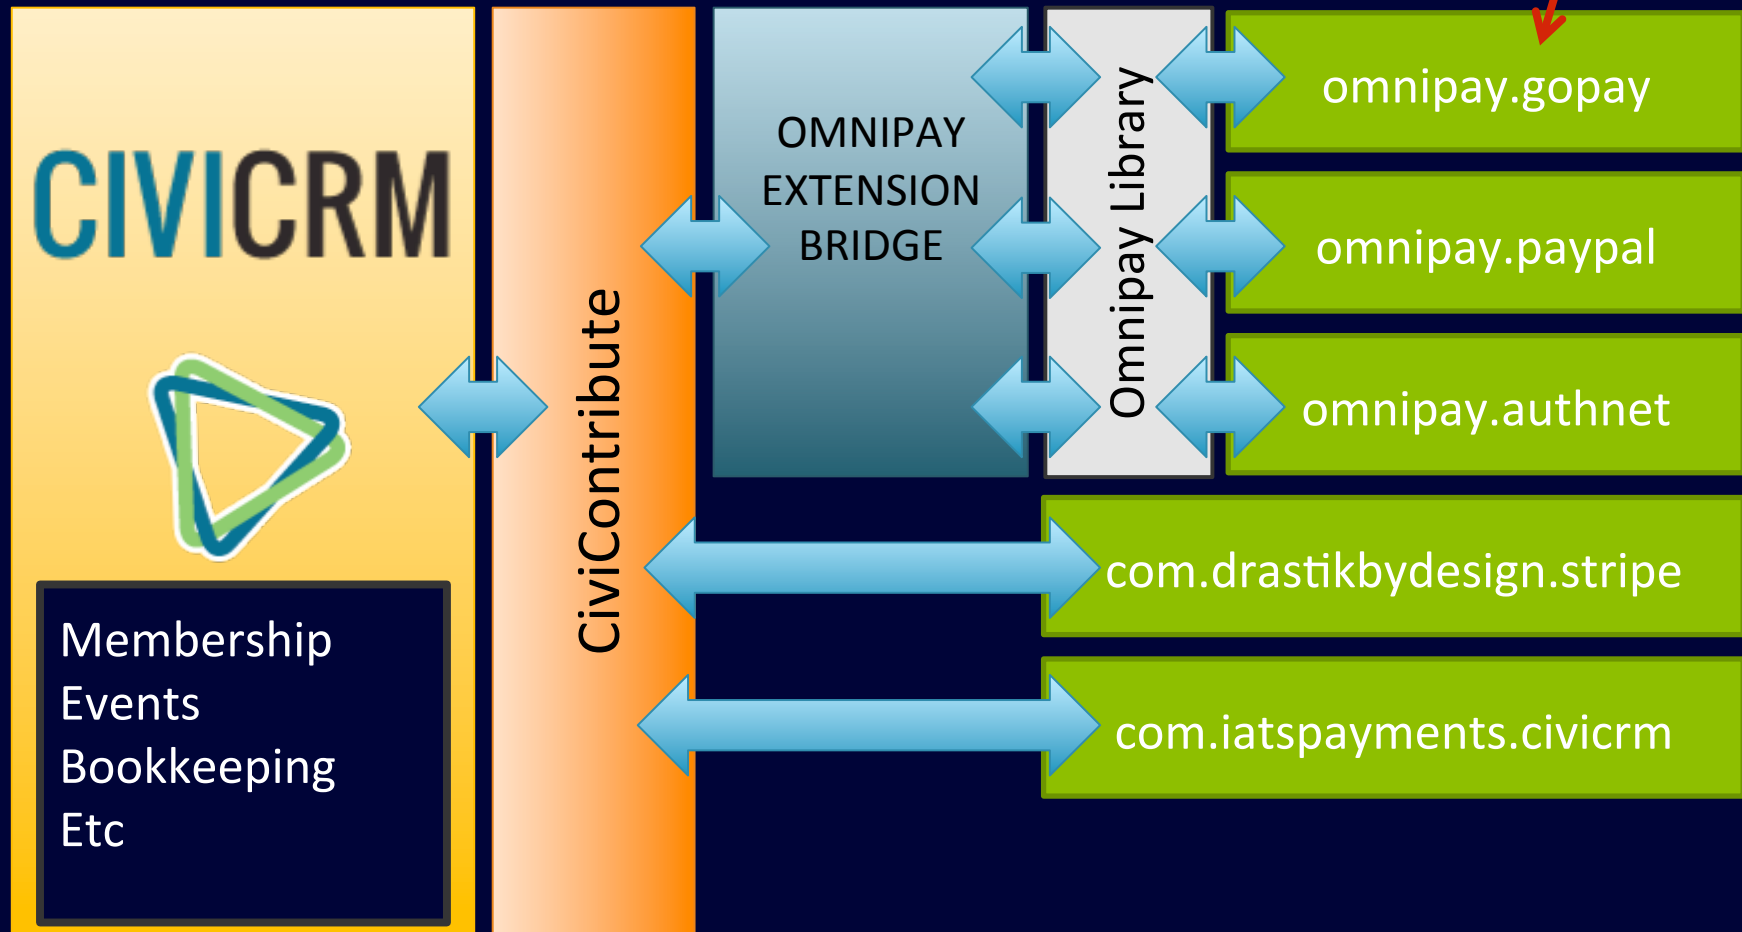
CIVICRM

Membership
Events
Bookkeeping
Etc

CiviContribute

OMNIPAY EXTENSION BRIDGE

Omnipay Library

omnipay.gopay

omnipay.paypal

omnipay.authnet

com.drastikbydesign.stripe

com.iatspayments.civicrm